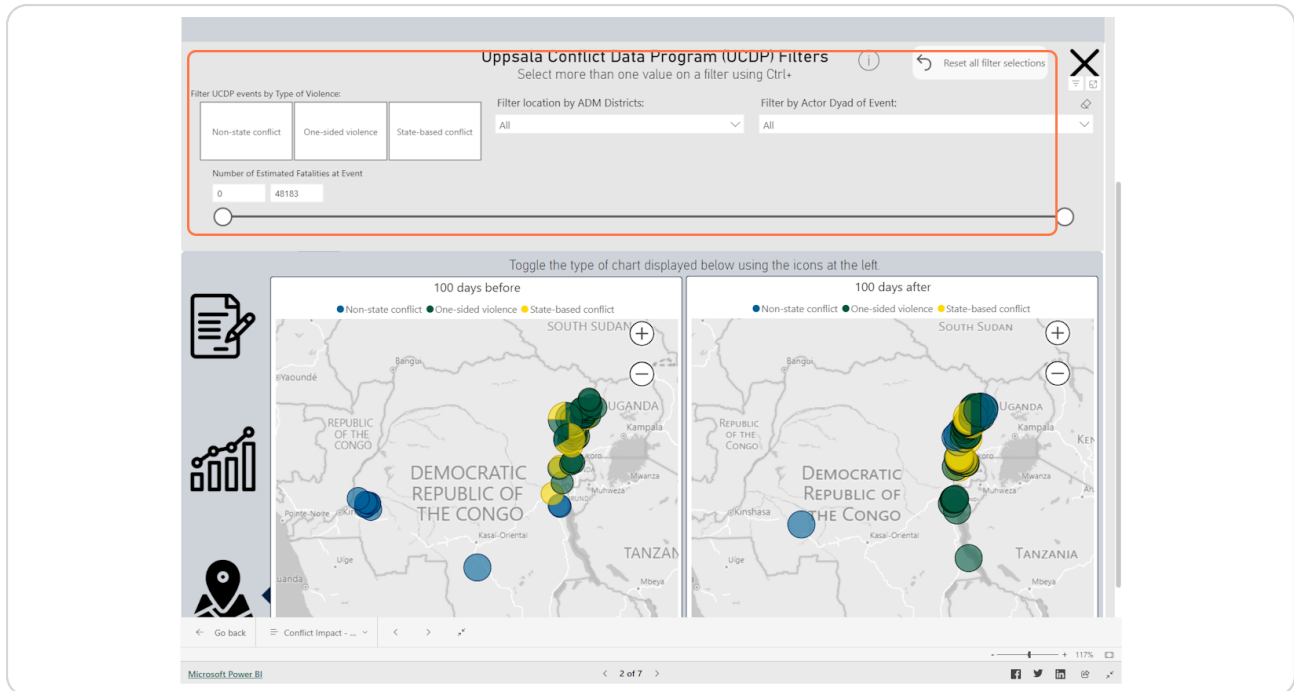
Uppsala Conflict Data Program (UCDP) Filters
Select more than one value on a filter using Ctrl+

Reset all filter selections

Filter UCDP events by Type of Violence:

Non-state conflict

One-sided violence

State-based conflict

Filter location by ADM Districts:

All

Filter by Actor Dyad of Event:

All

Number of Estimated Fatalities at Event

0

48183

Toggle the type of chart displayed below using the icons at the left.

100 days before

Non-state conflict One-sided violence State-based conflict

SOUTH SUDAN

Bangui

Yaoundé

UGANDA

Kampala

REPUBLIC OF THE CONGO

DEMOCRATIC REPUBLIC OF THE CONGO

Mwanza

Muhweza

Pointe-Noire

Kasai-Oriental

TANZAN

Uige

uanda

Mbeya

100 days after

Non-state conflict One-sided violence State-based conflict

SOUTH SUDAN

Bangui

UGANDA

Kampala

KEN

REPUBLIC OF THE CONGO

DEMOCRATIC REPUBLIC OF THE CONGO

Mwanza

Muhweza

Kinshasa

Kasai-Oriental

TANZANIA

Uige

Mbeya

Go back

Conflict Impact - ...

117%

Microsoft Power BI

2 of 7